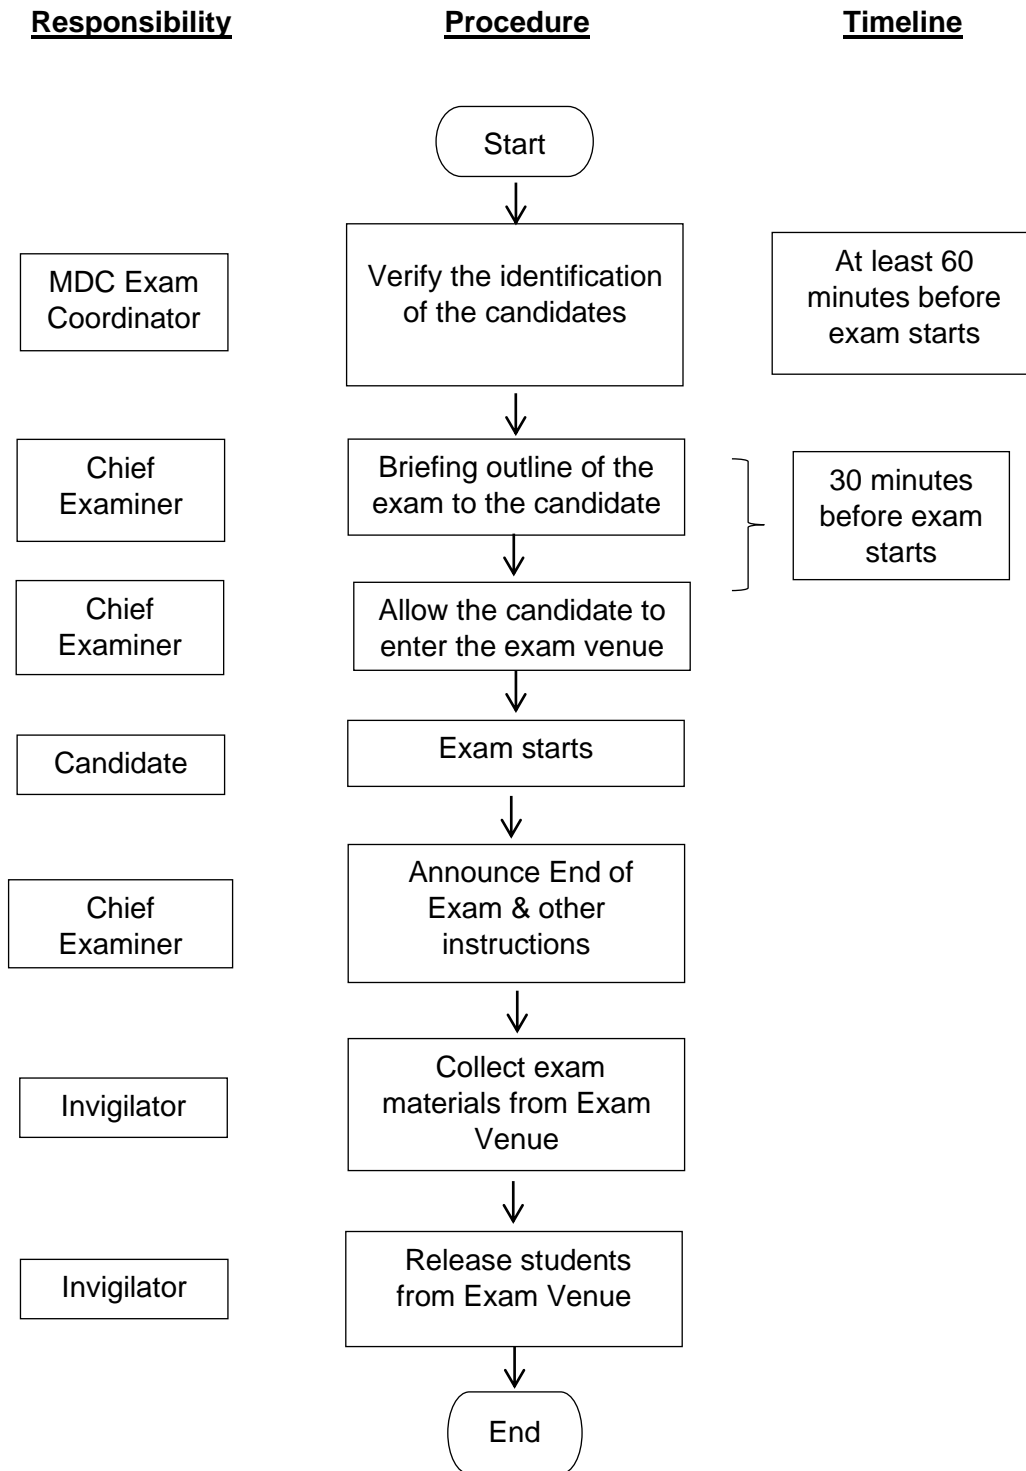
Responsibility

Procedure

Timeline

Start

MDC Exam Coordinator

Verify the identification of the candidates

At least 60 minutes before exam starts

Chief Examiner

Briefing outline of the exam to the candidate

30 minutes before exam starts

Chief Examiner

Allow the candidate to enter the exam venue

Candidate

Exam starts

Chief Examiner

Announce End of Exam & other instructions

Invigilator

Collect exam materials from Exam Venue

Invigilator

Release students from Exam Venue

End